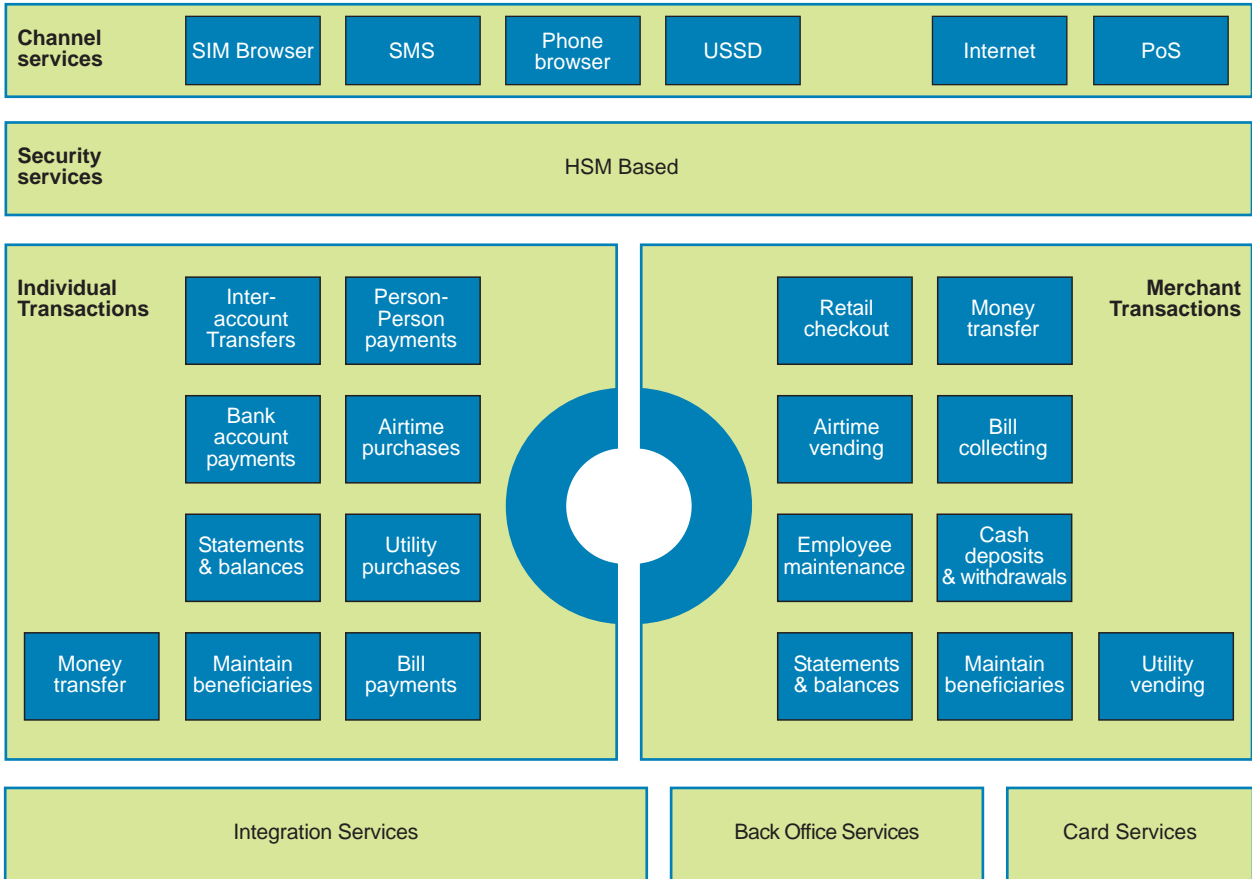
Channel services

SIM Browser

SMS

Phone browser

USSD

Internet

PoS

Security services

HSM Based

Individual Transactions

Inter-account Transfers

Person-Person payments

Bank account payments

Airtime purchases

Statements & balances

Utility purchases

Money transfer

Maintain beneficiaries

Bill payments

Merchant Transactions

Retail checkout

Money transfer

Airtime vending

Bill collecting

Employee maintenance

Cash deposits & withdrawals

Statements & balances

Maintain beneficiaries

Utility vending

Integration Services

Back Office Services

Card Services